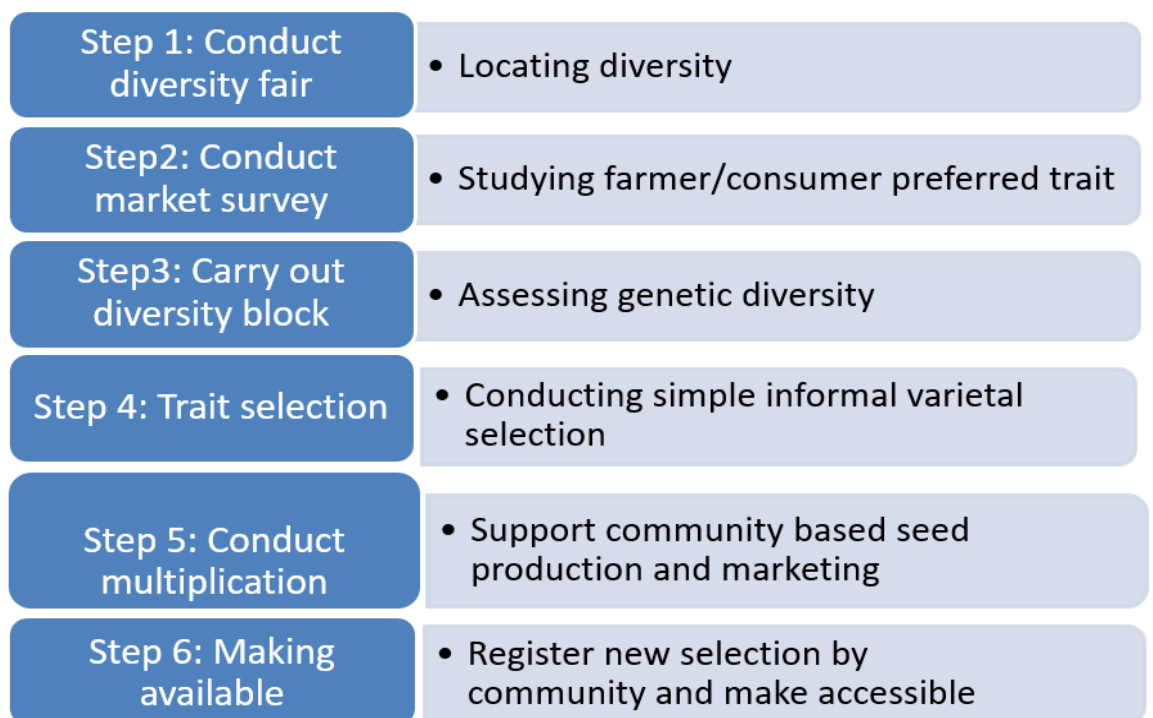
Step 1: Conduct diversity fair

• Locating diversity

Step2: Conduct market survey

• Studying farmer/consumer preferred trait

Step3: Carry out diversity block

• Assessing genetic diversity

Step 4: Trait selection

• Conducting simple informal varietal selection

Step 5: Conduct multiplication

• Support community based seed production and marketing

Step 6: Making available

• Register new selection by community and make accessible